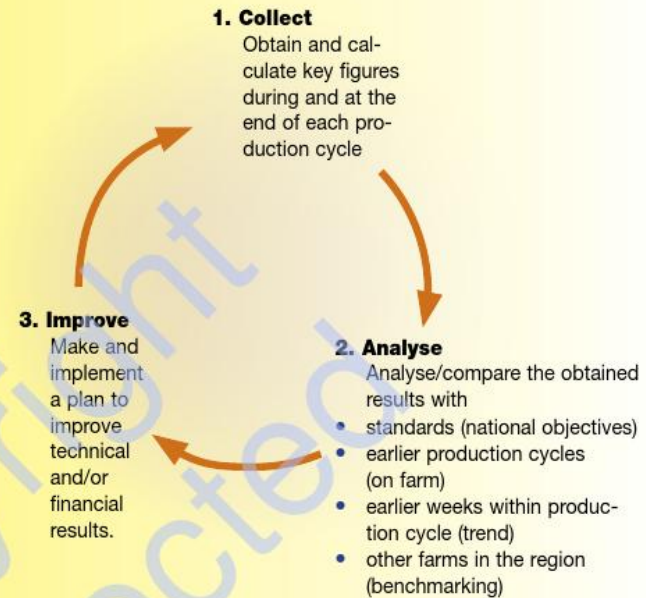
1. Collect
Obtain and calculate key figures during and at the end of each production cycle

2. Analyse
Analyse/compare the obtained results with
• standards (national objectives)
• earlier production cycles (on farm)
• earlier weeks within production cycle (trend)
• other farms in the region (benchmarking)

3. Improve
Make and implement a plan to improve technical and/or financial results.